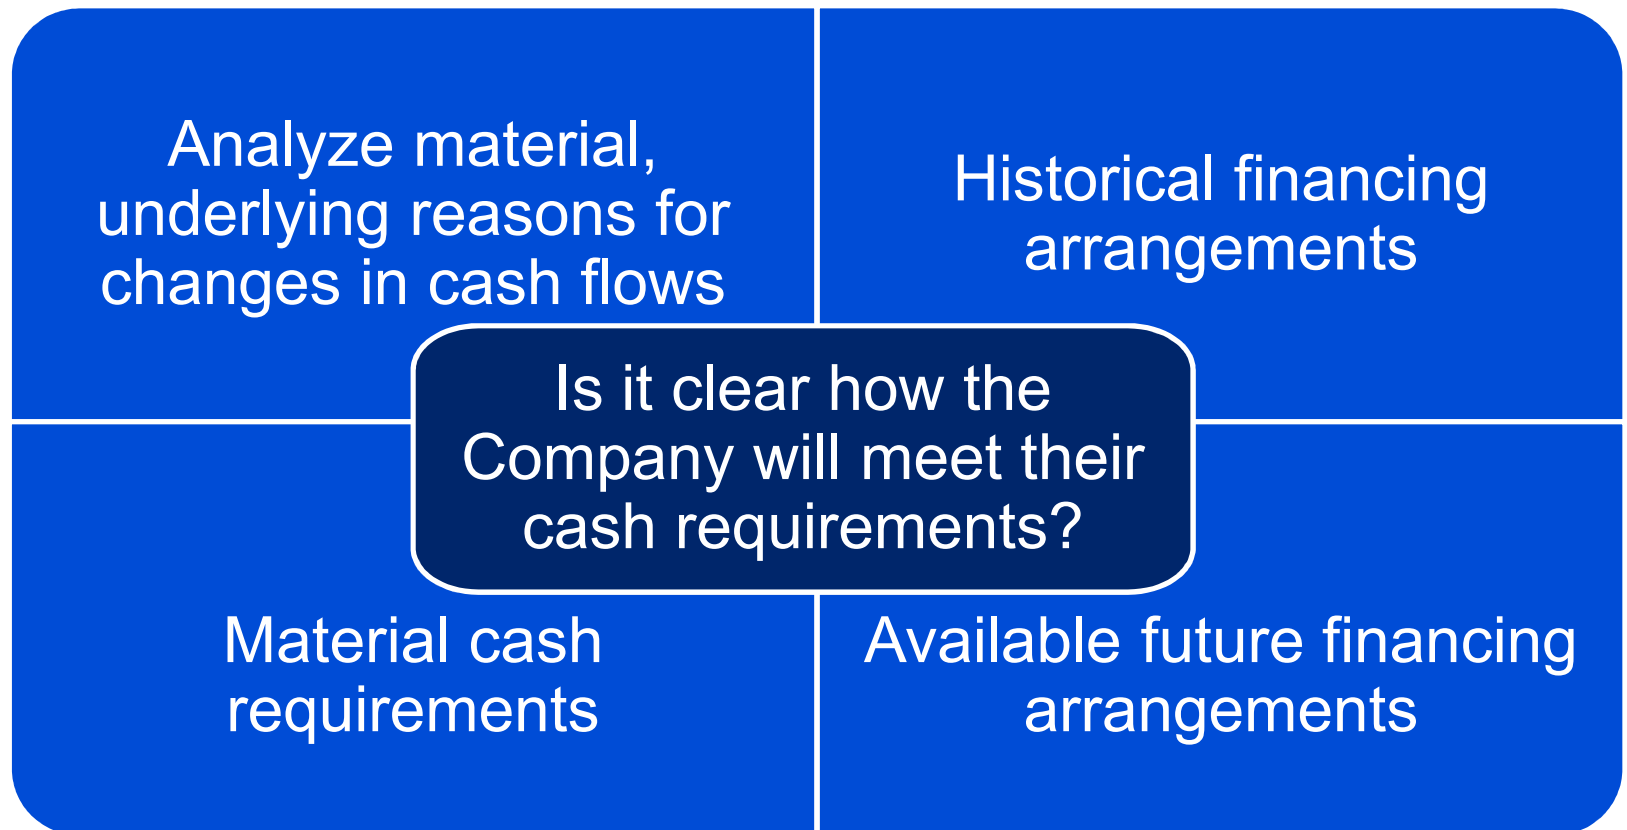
Analyze material, underlying reasons for changes in cash flows

Historical financing arrangements

Is it clear how the Company will meet their cash requirements?

Material cash requirements

Available future financing arrangements